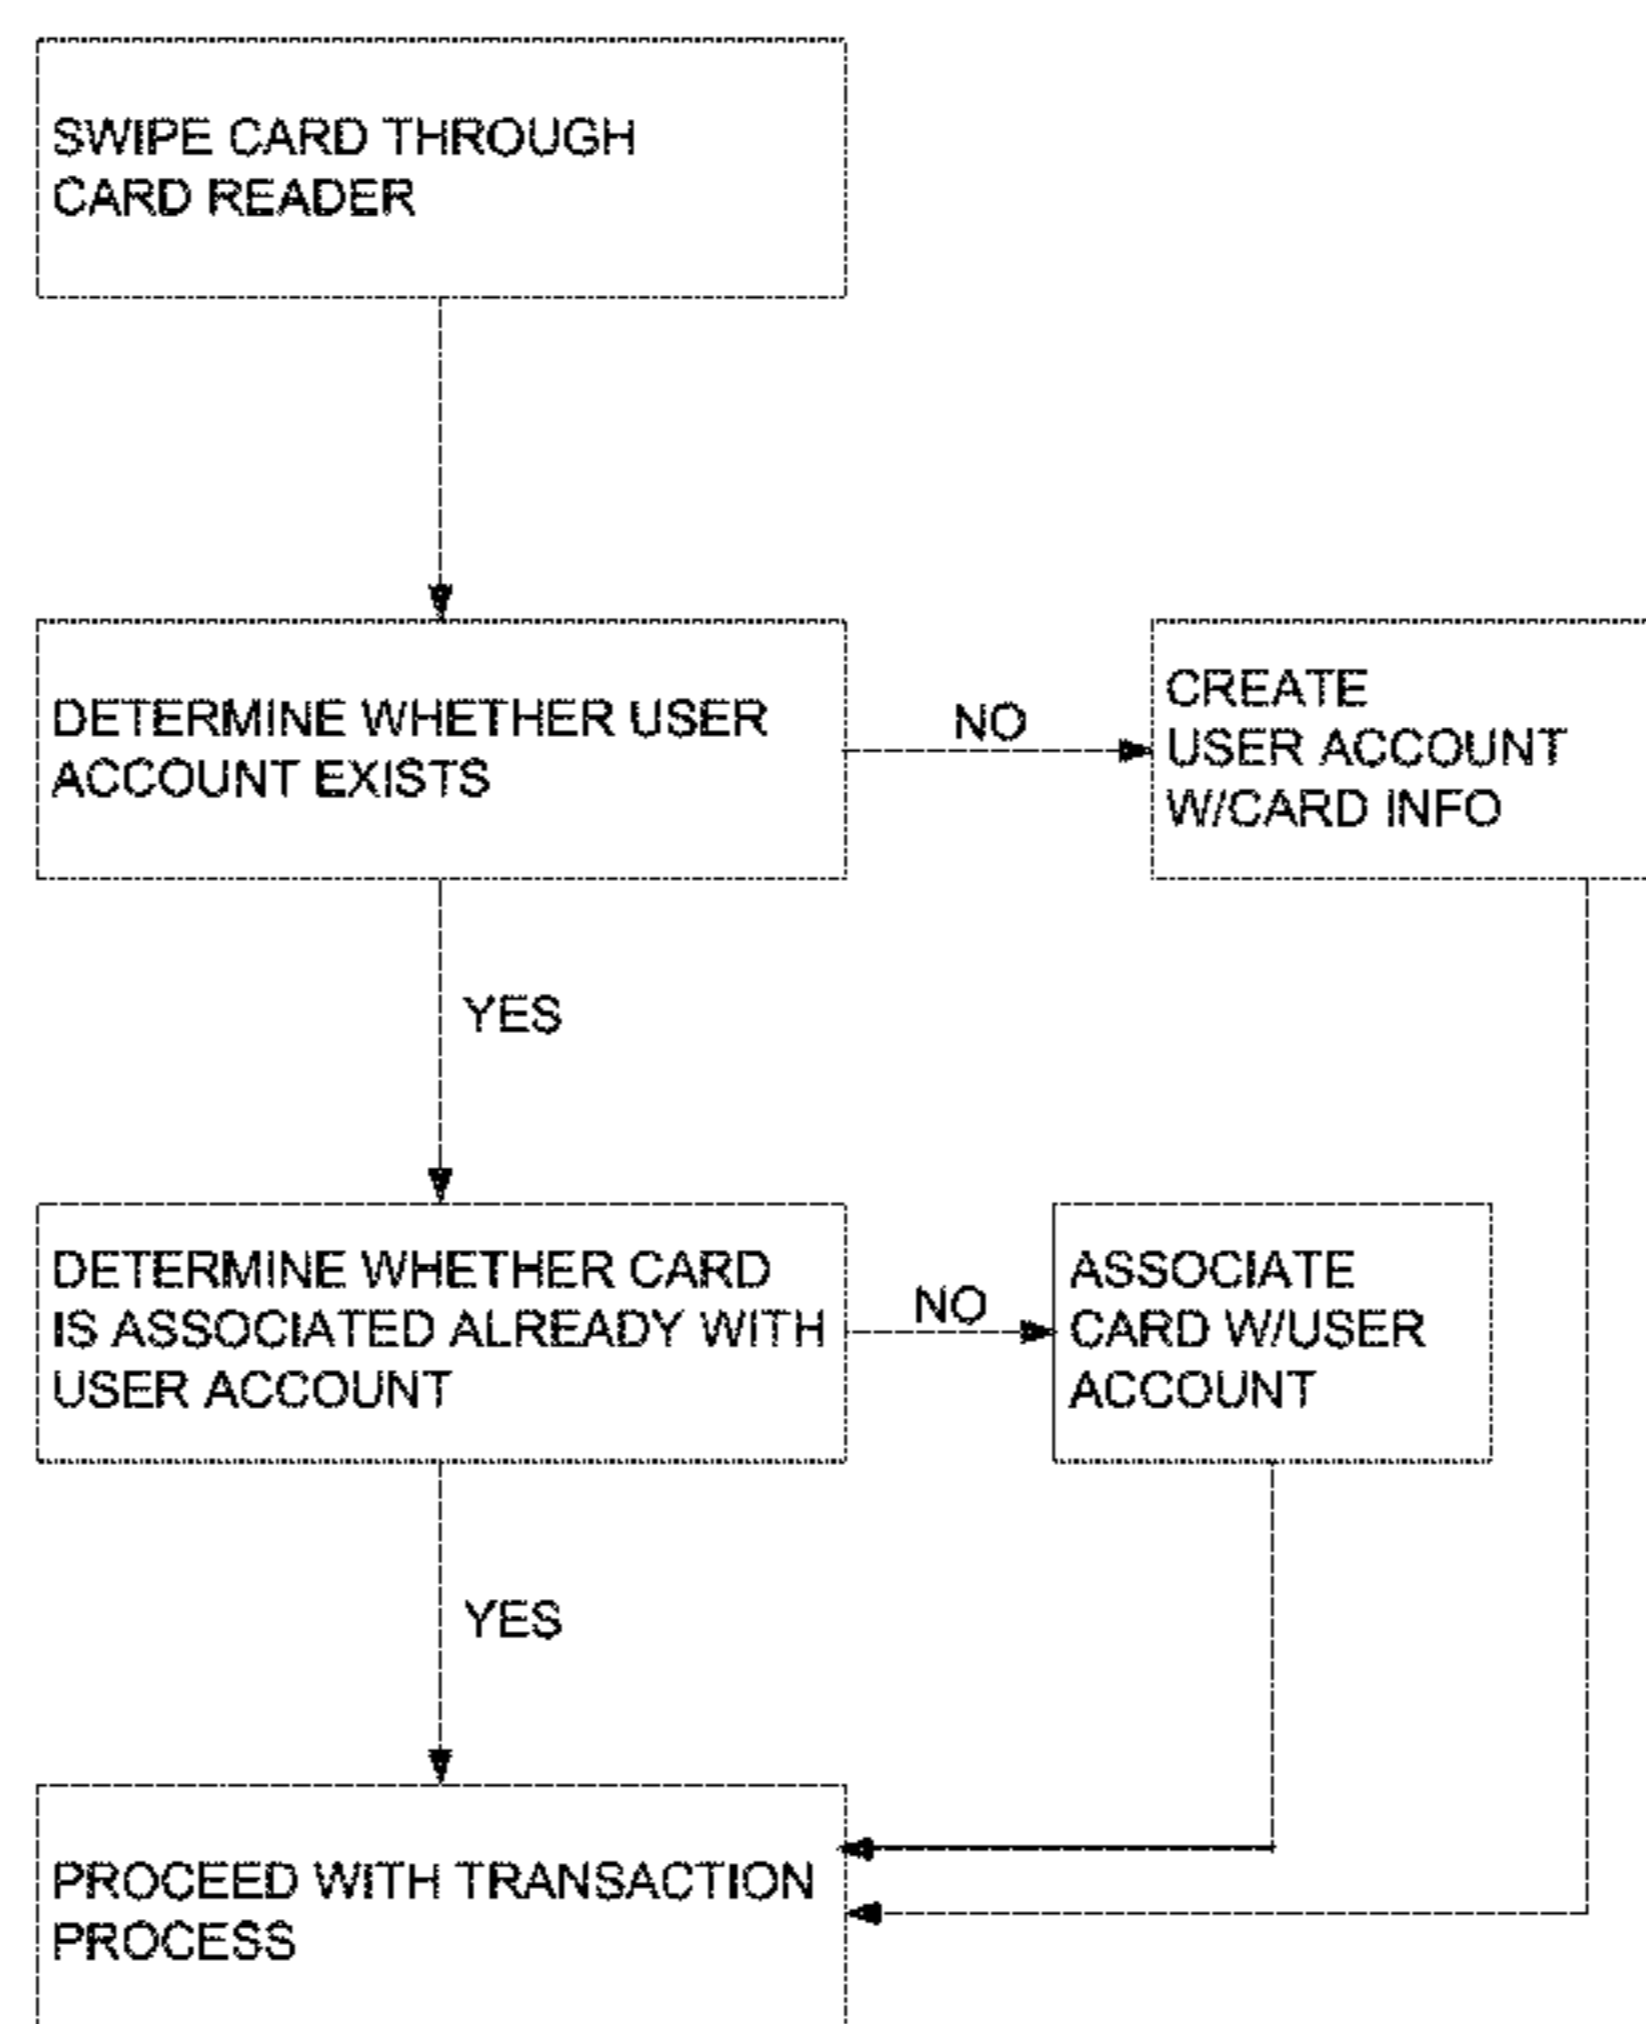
SWIPE CARD THROUGH CARD READER

DETERMINE WHETHER USER ACCOUNT EXISTS

NO

CREATE USER ACCOUNT W/CARD INFO

YES

DETERMINE WHETHER CARD IS ASSOCIATED ALREADY WITH USER ACCOUNT

NO

ASSOCIATE CARD W/USER ACCOUNT

YES

PROCEED WITH TRANSACTION PROCESS